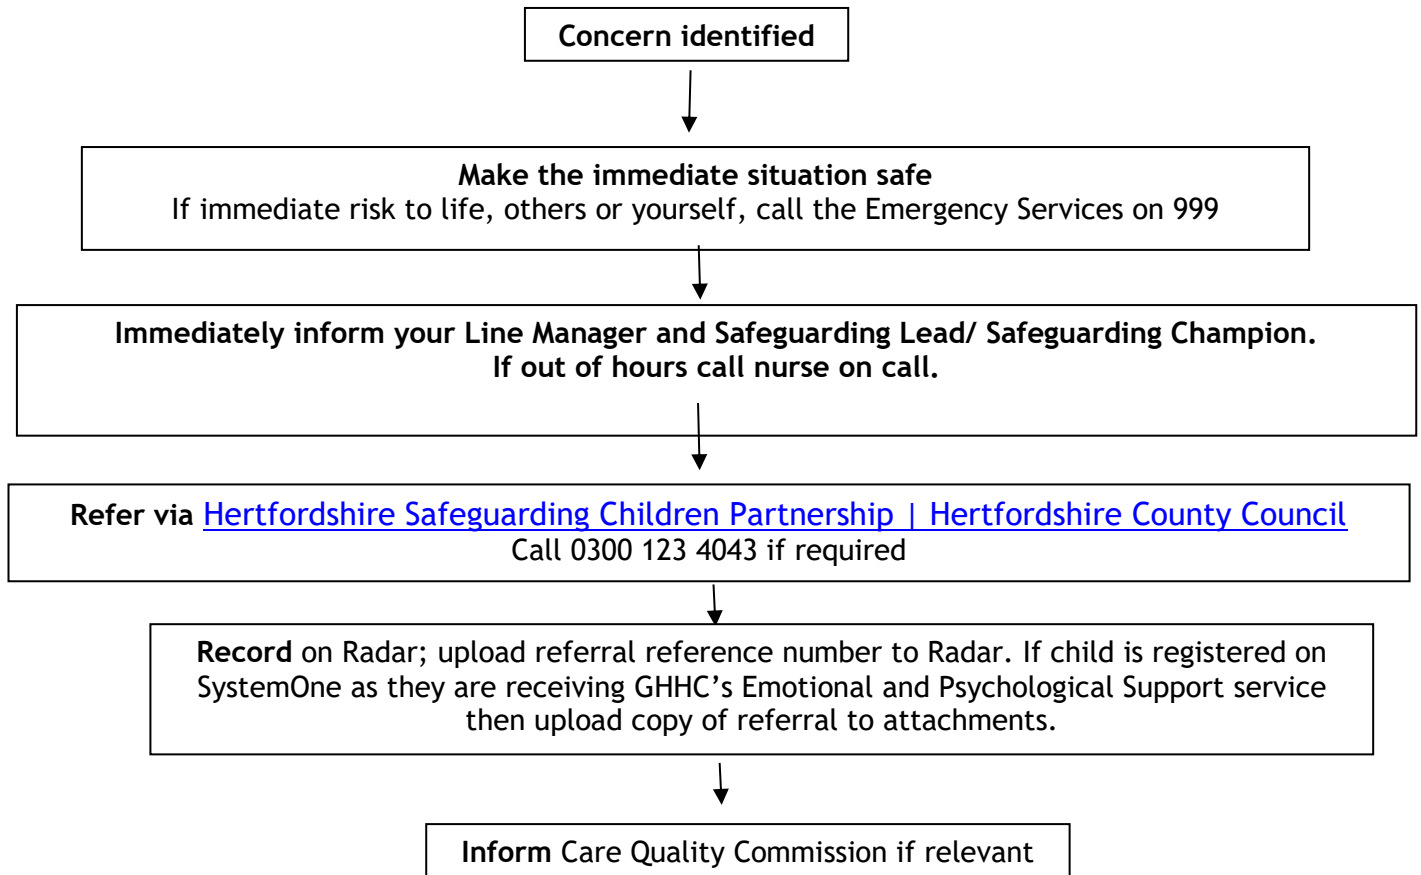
Concern identified

Make the immediate situation safe
If immediate risk to life, others or yourself, call the Emergency Services on 999

Immediately inform your Line Manager and Safeguarding Lead/ Safeguarding Champion.
If out of hours call nurse on call.

Refer via Hertfordshire Safeguarding Children Partnership | Hertfordshire County Council
Call 0300 123 4043 if required

Record on Radar; upload referral reference number to Radar. If child is registered on SystemOne as they are receiving GHHC's Emotional and Psychological Support service then upload copy of referral to attachments.

Inform Care Quality Commission if relevant